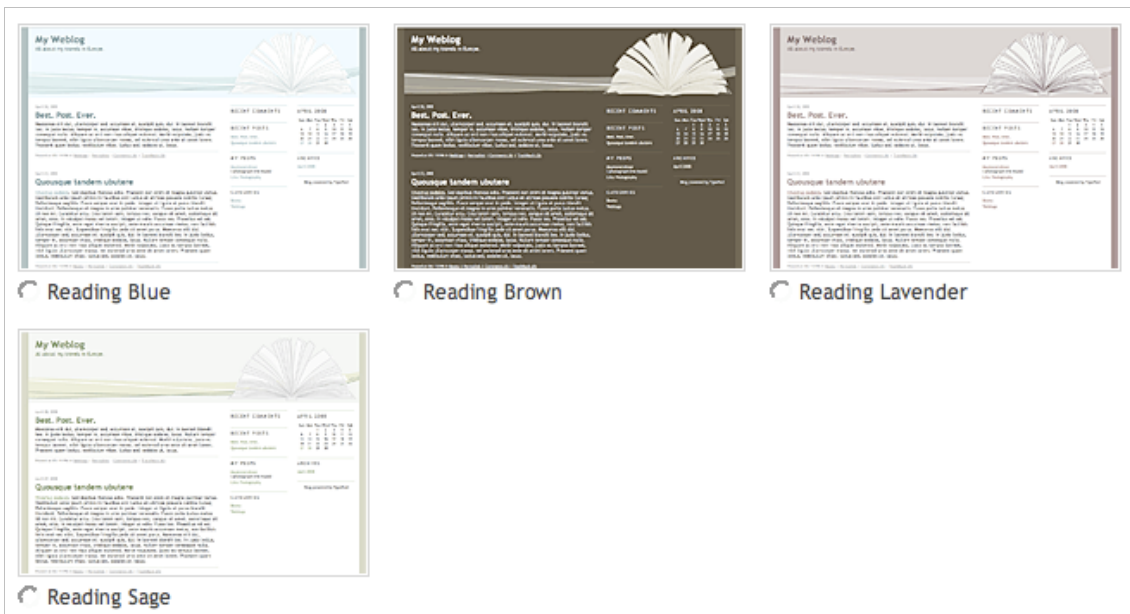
My Weblog

Best. Post. Ever.

Quousque tandem ubutere

RECENT COMMENTS

RECENT POSTS

MY PAGES

CATEGORIES

APRIL 2008

ARCHIVES

Reading Blue

My Weblog

Best. Post. Ever.

Quousque tandem ubutere

RECENT COMMENTS

RECENT POSTS

MY PAGES

CATEGORIES

APRIL 2008

ARCHIVES

Reading Brown

My Weblog

Best. Post. Ever.

Quousque tandem ubutere

RECENT COMMENTS

RECENT POSTS

MY PAGES

CATEGORIES

APRIL 2008

ARCHIVES

Reading Lavender

My Weblog

Best. Post. Ever.

Quousque tandem ubutere

RECENT COMMENTS

RECENT POSTS

MY PAGES

CATEGORIES

APRIL 2008

ARCHIVES

Reading Sage